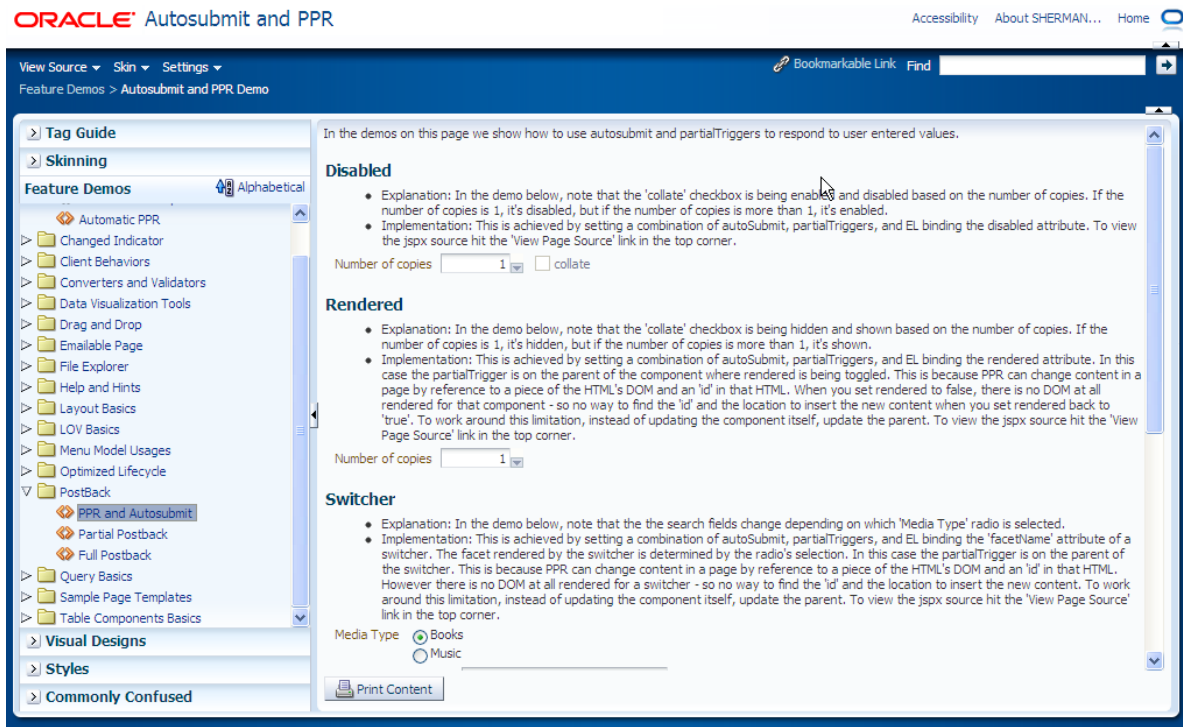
ORACLE Autosubmit and PPR

Accessibility About SHERMAN... Home

View Source Skin Settings

Bookmarkable Link Find

Feature Demos > Autosubmit and PPR Demo

Tag Guide
Skinning
Feature Demos Alphabetical
Automatic PPR
Changed Indicator
Client Behaviors
Converters and Validators
Data Visualization Tools
Drag and Drop
Emailable Page
File Explorer
Help and Hints
Layout Basics
LOV Basics
Menu Model Usages
Optimized Lifecycle
PostBack
PPR and Autosubmit
Partial Postback
Full Postback
Query Basics
Sample Page Templates
Table Components Basics
Visual Designs
Styles
Commonly Confused

In the demos on this page we show how to use autosubmit and partialTriggers to respond to user entered values.

Disabled

- Explanation: In the demo below, note that the 'collate' checkbox is being enabled and disabled based on the number of copies. If the number of copies is 1, it's disabled, but if the number of copies is more than 1, it's enabled.
- Implementation: This is achieved by setting a combination of autoSubmit, partialTriggers, and EL binding the disabled attribute. To view the jspx source hit the 'View Page Source' link in the top corner.

Number of copies 1 collate

Rendered

- Explanation: In the demo below, note that the 'collate' checkbox is being hidden and shown based on the number of copies. If the number of copies is 1, it's hidden, but if the number of copies is more than 1, it's shown.
- Implementation: This is achieved by setting a combination of autoSubmit, partialTriggers, and EL binding the rendered attribute. In this case the partialTrigger is on the parent of the component where rendered is being toggled. This is because PPR can change content in a page by reference to a piece of the HTML's DOM and an 'id' in that HTML. When you set rendered to false, there is no DOM at all rendered for that component - so no way to find the 'id' and the location to insert the new content when you set rendered back to 'true'. To work around this limitation, instead of updating the component itself, update the parent. To view the jspx source hit the 'View Page Source' link in the top corner.

Number of copies 1

Switcher

- Explanation: In the demo below, note that the the search fields change depending on which 'Media Type' radio is selected.
- Implementation: This is achieved by setting a combination of autoSubmit, partialTriggers, and EL binding the 'facetName' attribute of a switcher. The facet rendered by the switcher is determined by the radio's selection. In this case the partialTrigger is on the parent of the switcher. This is because PPR can change content in a page by reference to a piece of the HTML's DOM and an 'id' in that HTML. However there is no DOM at all rendered for a switcher - so no way to find the 'id' and the location to insert the new content. To work around this limitation, instead of updating the component itself, update the parent. To view the jspx source hit the 'View Page Source' link in the top corner.

Media Type Books
Music

Print Content